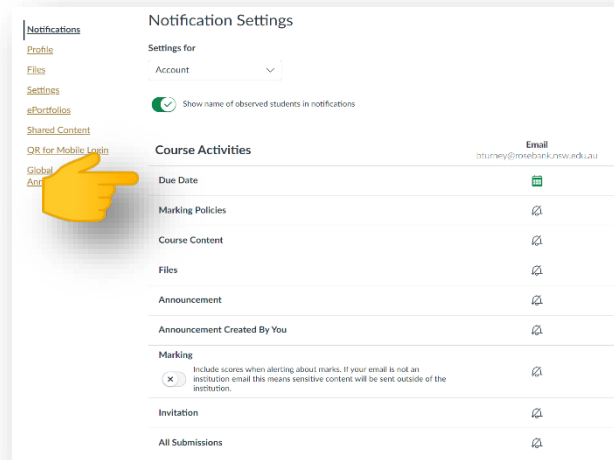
Notifications
Profile
Files
Settings
ePortfolios
Shared Content
QR for Mobile Login
Global
Ann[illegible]

Notification Settings

Settings for

Account

Show name of observed students in notifications

Course Activities

Email
btumey@rosebank.nsw.edu.au

Due Date

Marking Policies

Course Content

Files

Announcement

Announcement Created By You

Marking

Include scores when alerting about marks. If your email is not an institution email this means sensitive content will be sent outside of the institution.

Invitation

All Submissions